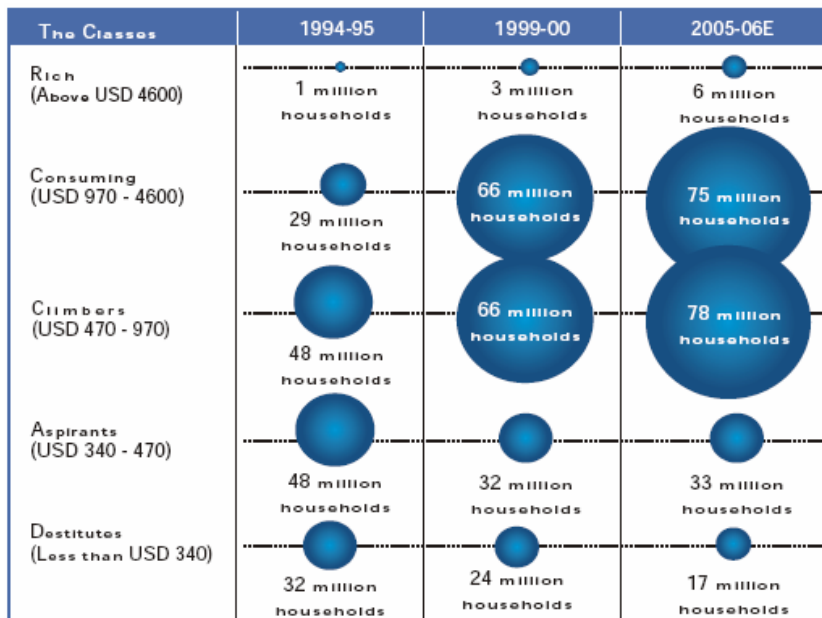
| The Classes | 1994-95 | 1999-00 | 2005-06E |
|---|---|---|---|
| Rich (Above USD 4600) | 1 million households | 3 million households | 6 million households |
| Consuming (USD 970 - 4600) | 29 million households | 66 million households | 75 million households |
| Climbers (USD 470 - 970) | 48 million households | 66 million households | 78 million households |
| Aspirants (USD 340 - 470) | 48 million households | 32 million households | 33 million households |
| Destitutes (Less than USD 340) | 32 million households | 24 million households | 17 million households |